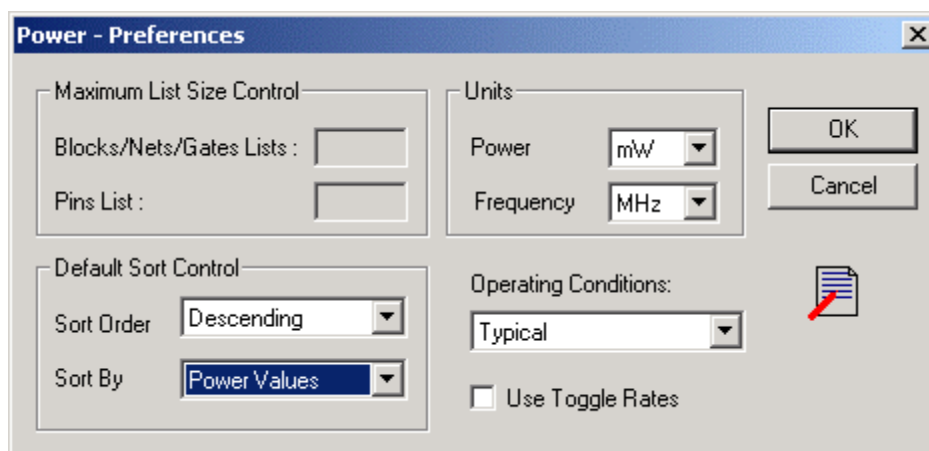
Power - Preferences

Maximum List Size Control

Blocks/Nets/Gates Lists :

Pins List :

Units

Power mW

Frequency MHz

OK

Cancel

Default Sort Control

Sort Order Descending

Sort By Power Values

Operating Conditions:

Typical

Use Toggle Rates